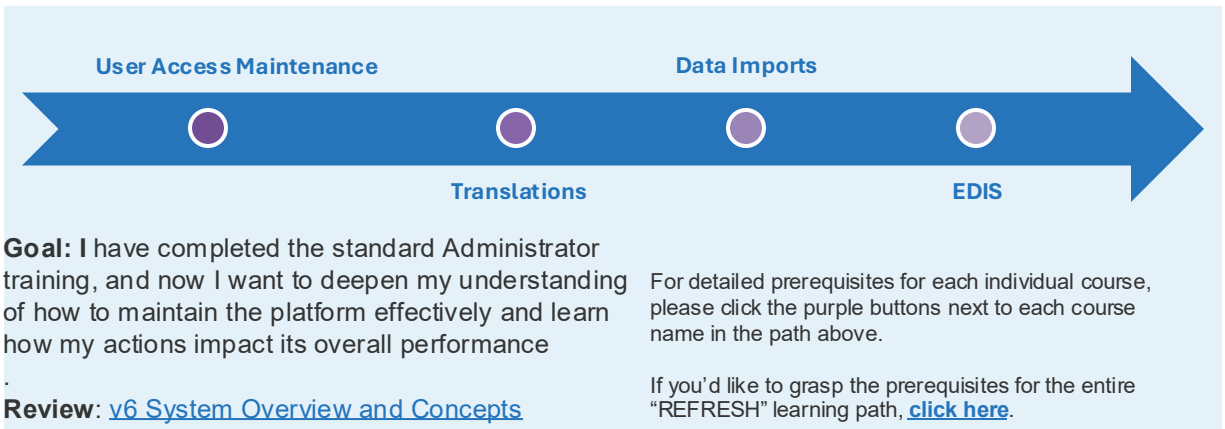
User Access Maintenance

Data Imports

Translations

EDIS

Goal: I have completed the standard Administrator training, and now I want to deepen my understanding of how to maintain the platform effectively and learn how my actions impact its overall performance
.

Review: v6 System Overview and Concepts

For detailed prerequisites for each individual course, please click the purple buttons next to each course name in the path above.

If you'd like to grasp the prerequisites for the entire "REFRESH" learning path, click here.